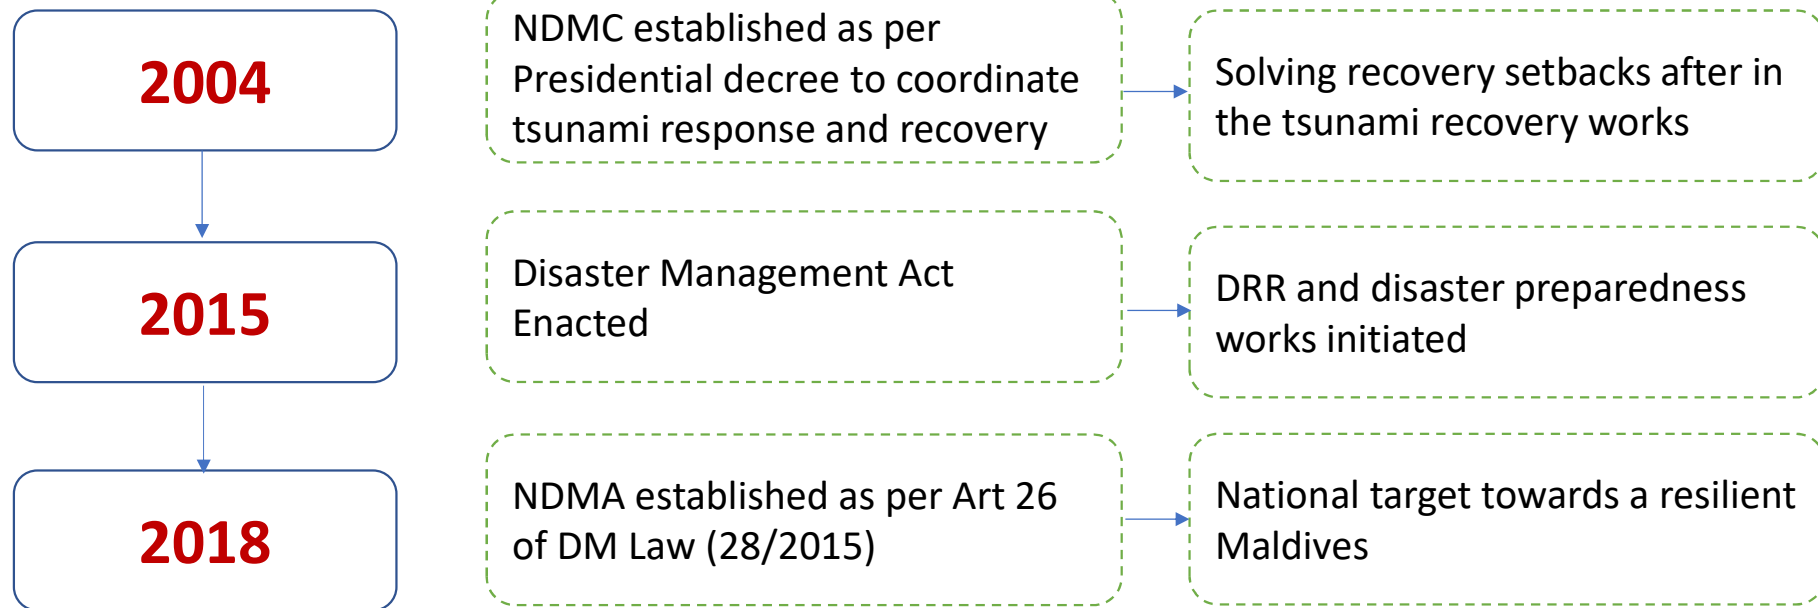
2004

NDMC established as per Presidential decree to coordinate tsunami response and recovery

Solving recovery setbacks after in the tsunami recovery works

2015

Disaster Management Act Enacted

DRR and disaster preparedness works initiated

2018

NDMA established as per Art 26 of DM Law (28/2015)

National target towards a resilient Maldives